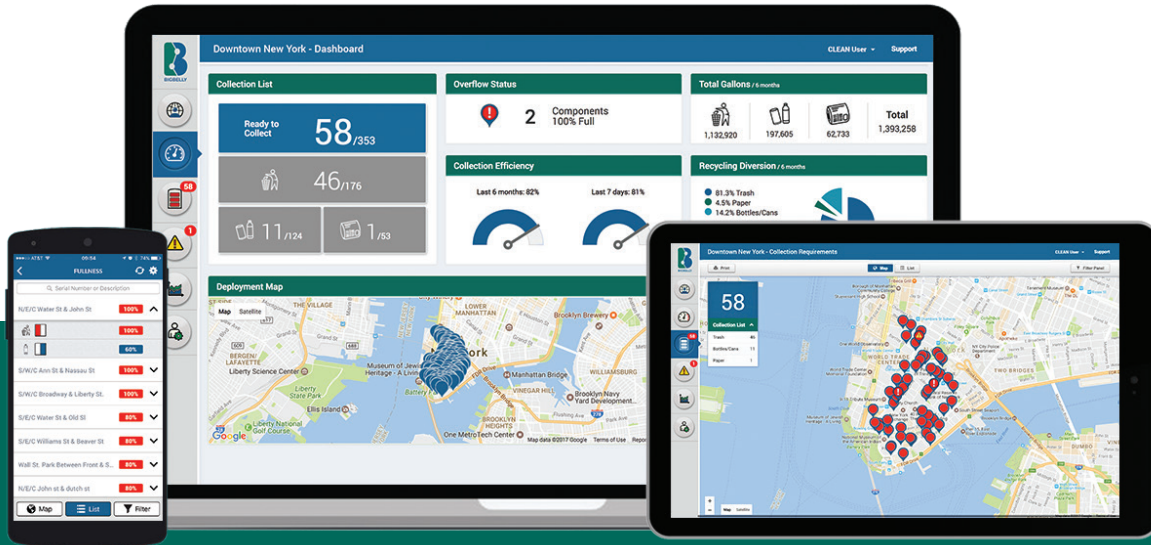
BIGBELLY

Downtown New York - Dashboard

CLEAN User

Support

58

1

Collection List

Ready to Collect

58/353

46/176

11/124

1/53

Overflow Status

2

Components 100% Full

Total Gallons / 6 months

1,132,920

197,605

62,733

Total 1,393,258

Collection Efficiency

Last 6 months: 82%

Last 7 days: 81%

Recycling Diversion / 6 months

81.3% Trash

4.5% Paper

14.2% Bottles/Cans

Deployment Map

Map Satellite

York

Liberty Science Center

Liberty State Park

Ellis Island

Liberty National Golf Course

Museum of Jewish Heritage - A Living...

Battery P

Manhattan Bridge

Brooklyn Bridge

Brooklyn Brewery

Williamsburg

Brooklyn Navy Yard Development

One MetroTech Center

Google

Map data ©2017 Google Terms of Use Repo

AT&T 09:54 74%

FULLNESS

Serial Number or Description

N/E/C Water St & John St 100%

100%

60%

S/W/C Ann St & Nassau St 100%

S/W/C Broadway & Liberty St. 100%

S/E/C Water St & Old Sl 80%

S/E/C Williams St & Beaver St 80%

Wall St. Park Between Front & S... 80%

N/E/C John st & dutch st 80%

Map List Filter

Downtown New York - Collection Requirements

CLEAN User Support

Print

Map List

Filter Panel

58

Collection List

Trash 46

Bottles/Cans 11

Paper 1

WORLD TRADE CENTER

TWO BRIDGES

Map Satellite